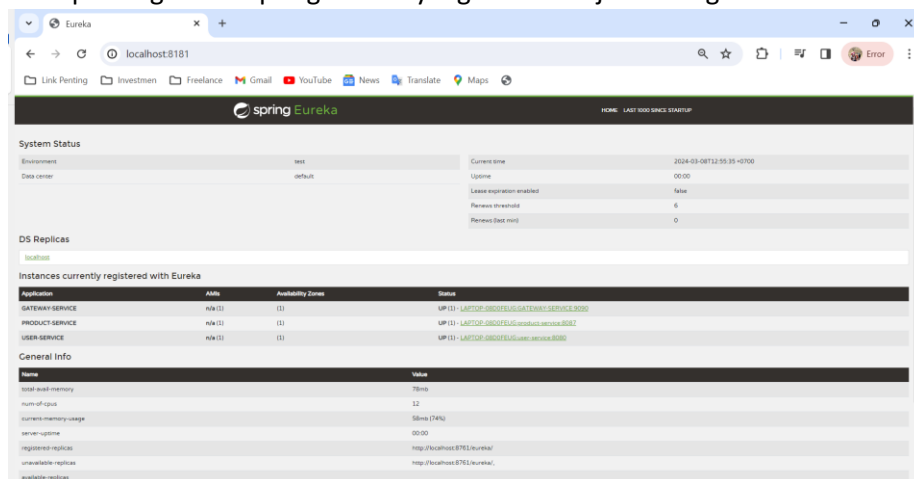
Eureka

localhost:8181

Error

Link Penting Investmen Freelance Gmail YouTube News Translate Maps

spring Eureka

HOME LAST 1000 SINCE STARTUP

System Status

| Environment | test |
|---|---|
| Data center | default |

| Current time | 2024-03-08T12:55:35 +0700 |
|---|---|
| Uptime | 00:00 |
| Lease expiration enabled | false |
| Renews threshold | 6 |
| Renews (last min) | 0 |

DS Replicas

localhost

Instances currently registered with Eureka

| Application | AMIs | Availability Zones | Status |
|---|---|---|---|
| GATEWAY-SERVICE | n/a (1) | (1) | UP (1) - LAPTOP-0BD0FEUG:GATEWAY-SERVICE:9090 |
| PRODUCT-SERVICE | n/a (1) | (1) | UP (1) - LAPTOP-0BD0FEUG:product-service:8087 |
| USER-SERVICE | n/a (1) | (1) | UP (1) - LAPTOP-0BD0FEUG:user-service:8080 |

General Info

| Name | Value |
|---|---|
| total-avail-memory | 78mb |
| num-of-cpus | 12 |
| current-memory-usage | 58mb (74%) |
| server-uptime | 00:00 |
| registered-replicas | http://localhost:8761/eureka/ |
| unavailable-replicas | http://localhost:8761/eureka/, |
| available-replicas | |